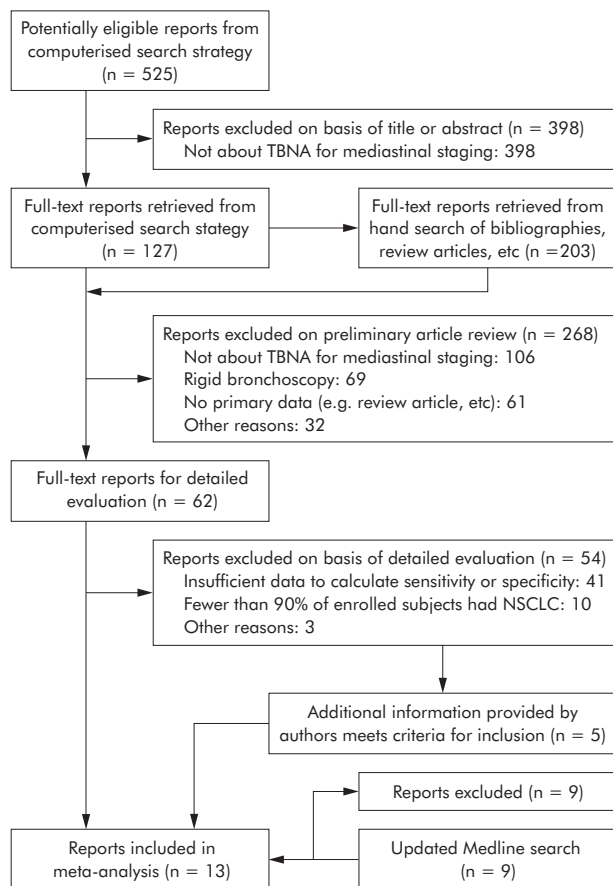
Potentially eligible reports from computerised search strategy (n = 525)

Reports excluded on basis of title or abstract (n = 398)
Not about TBNA for mediastinal staging: 398

Full-text reports retrieved from computerised search stategy (n = 127)

Full-text reports retrieved from hand search of bibliographies, review articles, etc (n =203)

Reports excluded on preliminary article review (n = 268)
Not about TBNA for mediastinal staging: 106
Rigid bronchoscopy: 69
No primary data (e.g. review article, etc): 61
Other reasons: 32

Full-text reports for detailed evaluation (n = 62)

Reports excluded on basis of detailed evaluation (n = 54)
Insufficient data to calculate sensitivity or specificity: 41
Fewer than 90% of enrolled subjects had NSCLC: 10
Other reasons: 3

Additional information provided by authors meets criteria for inclusion (n = 5)

Reports excluded (n = 9)

Reports included in meta-analysis (n = 13)

Updated Medline search (n = 9)